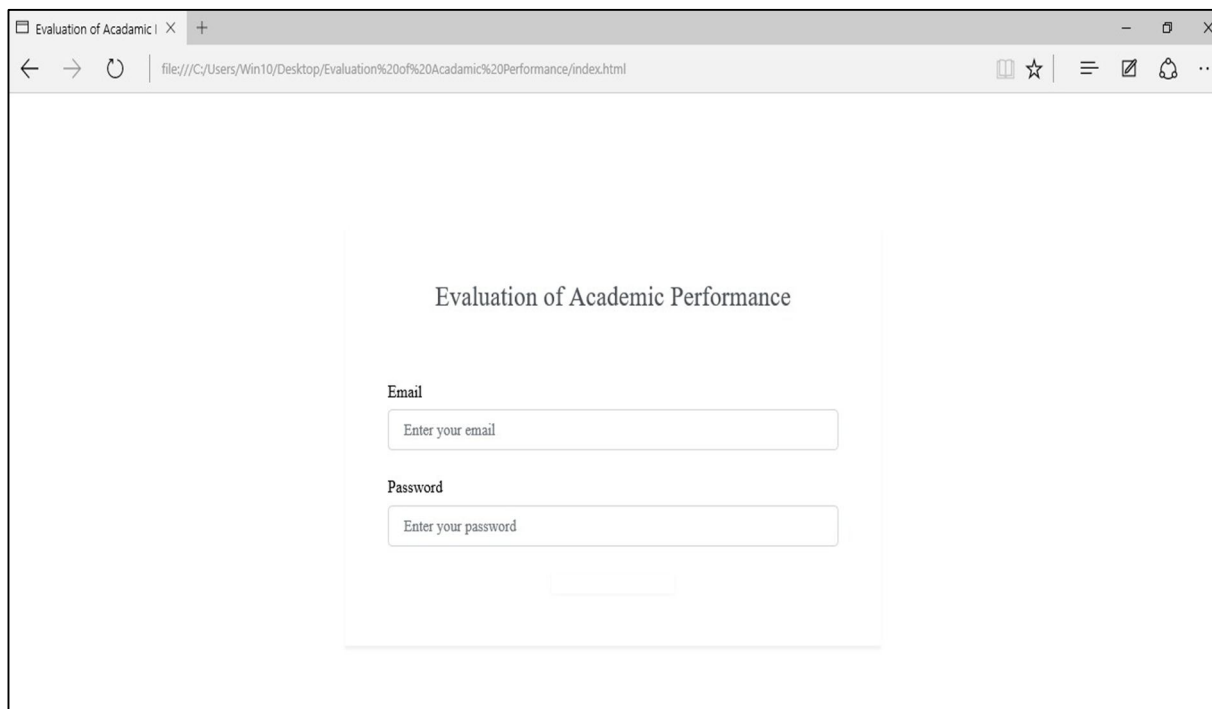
Evaluation of Acadamic I

file:///C:/Users/Win10/Desktop/Evaluation%20of%20Acadamic%20Performance/index.html

Evaluation of Academic Performance

Email

Enter your email

Password

Enter your password